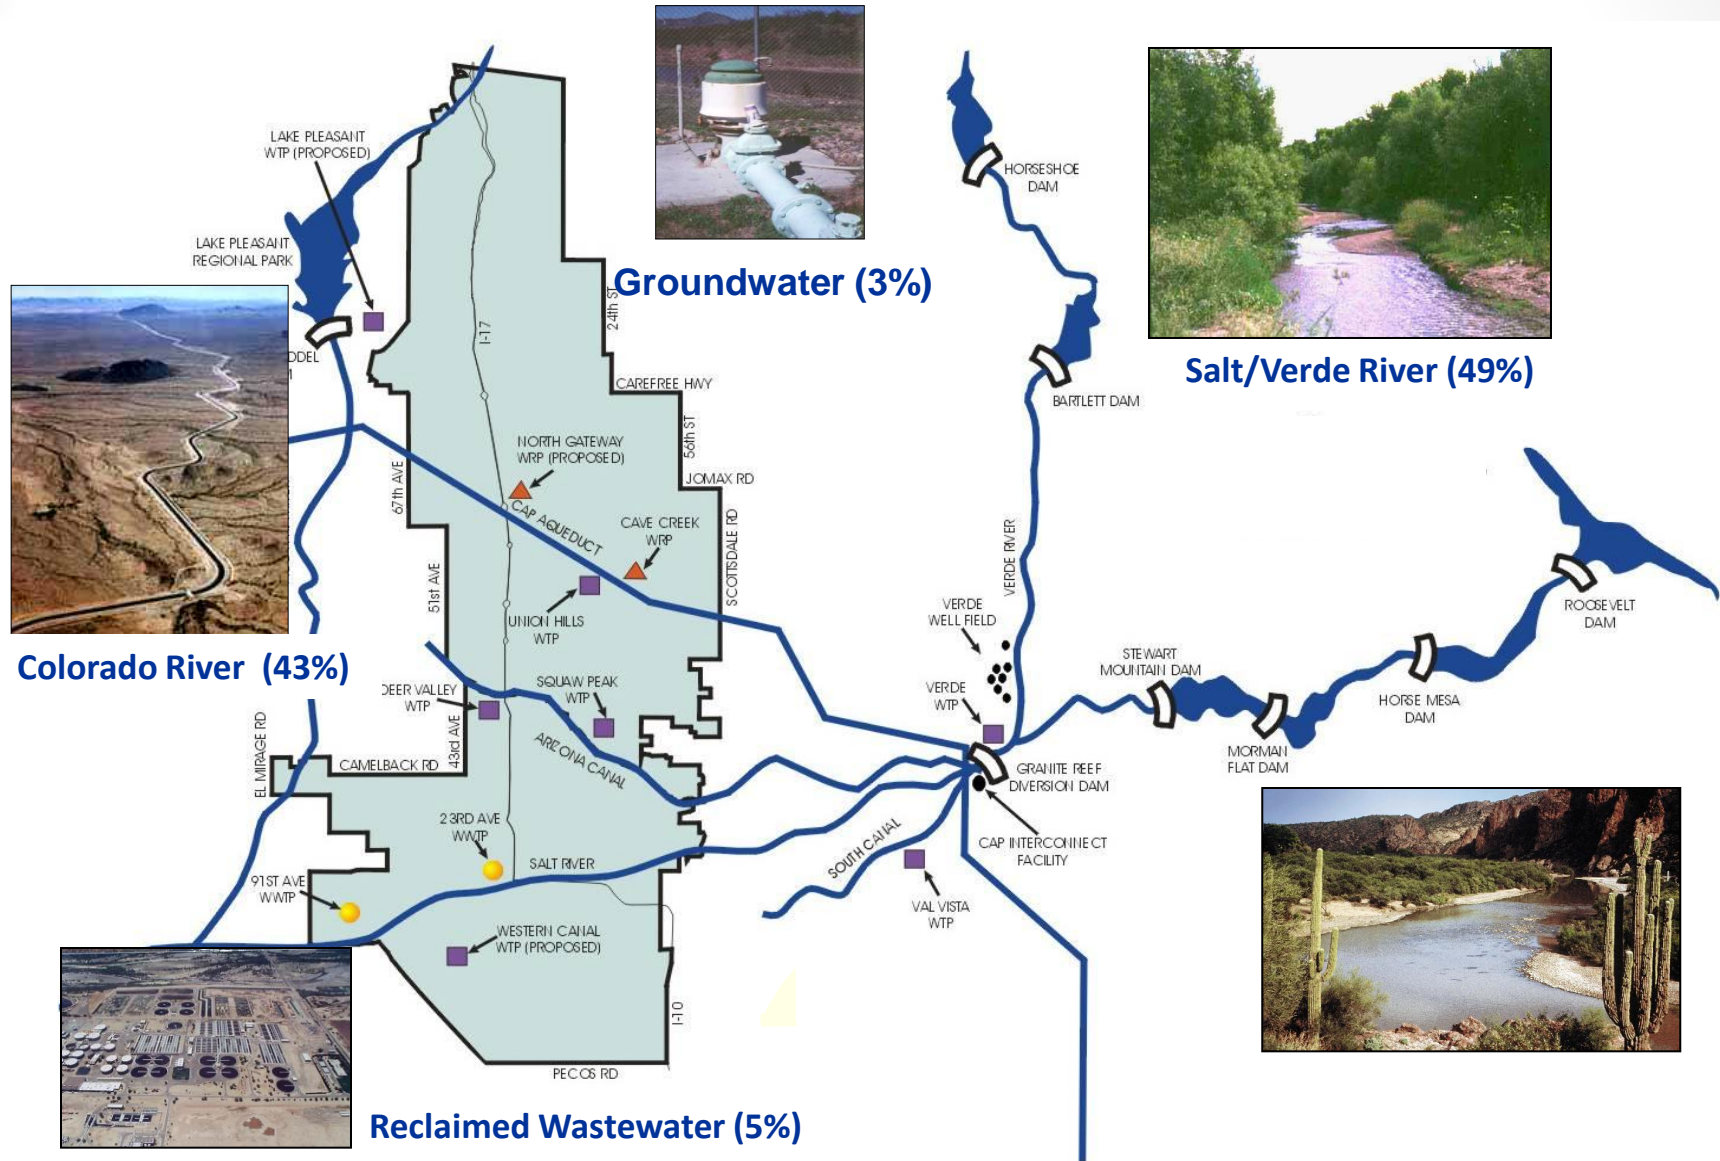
Groundwater (3%)

Salt/Verde River (49%)

Colorado River (43%)

Reclaimed Wastewater (5%)

LAKE PLEASANT WTP (PROPOSED)

LAKE PLEASANT REGIONAL PARK

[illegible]DDEL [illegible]

HORSESHOE DAM

BARTLETT DAM

I-17

24th ST

CAREFREE HWY

56th ST

JOMAX RD

NORTH GATEWAY WRP (PROPOSED)

CAP AQUEDUCT

CAVE CREEK WRP

67th AVE

SCOTTSDALE RD

51st AVE

UNION HILLS WTP

VERDE RIVER

VERDE WELL FIELD

VERDE WTP

STEWART MOUNTAIN DAM

ROOSEVELT DAM

HORSE MESA DAM

MORMAN FLAT DAM

DEER VALLEY WTP

SQUAW PEAK WTP

EL MIRAGE RD

43rd AVE

CAMELBACK RD

ARIZONA CANAL

GRANITE REEF DIVERSION DAM

CAP INTERCONNECT FACILITY

SOUTH CANAL

23RD AVE WWTP

SALT RIVER

91ST AVE WWTP

VAL VISTA WTP

WESTERN CANAL WTP (PROPOSED)

I-10

PECOS RD